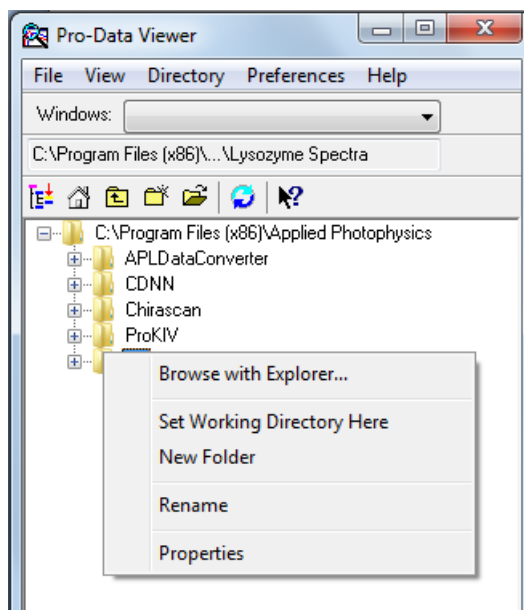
Pro-Data Viewer

File View Directory Preferences Help

Windows:

C:\Program Files (x86)\...\Lysozyme Spectra

C:\Program Files (x86)\Applied Photophysics
APLDataConverter
CDNN
Chirascan
ProKIV

Browse with Explorer...
Set Working Directory Here
New Folder
Rename
Properties